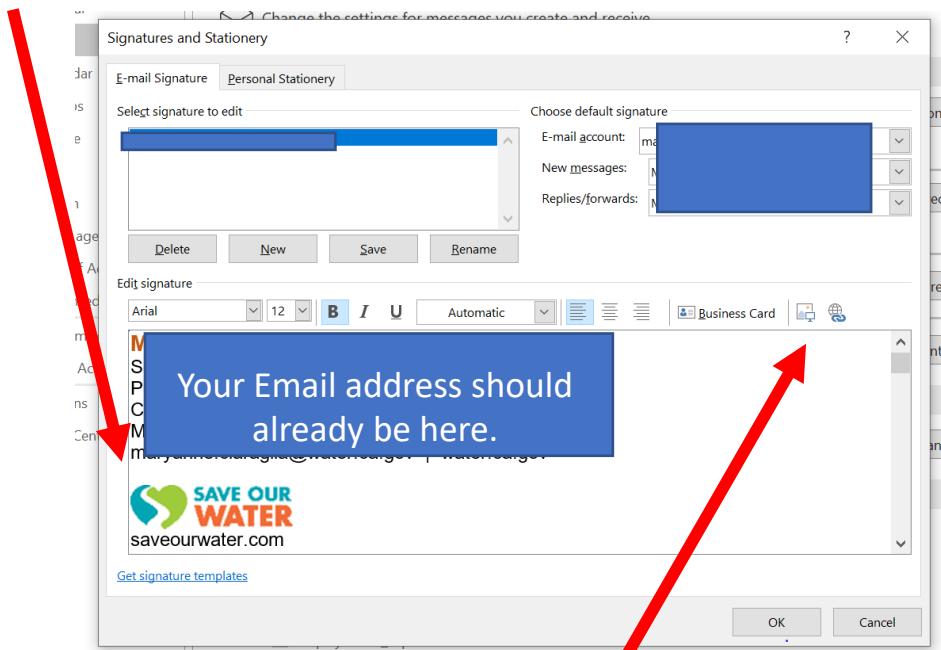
Change the settings for messages you create and receive

Signatures and Stationery

?

E-mail Signature

Personal Stationery

Select signature to edit

Choose default signature

E-mail account:

ma

New messages:

M

Replies/forwards:

M

Delete

New

Save

Rename

Edit signature

Arial

12

B

I

U

Automatic

Business Card

M

S

P

C

M

Your Email address should already be here.

SAVE OUR WATER

saveourwater.com

Get signature templates

OK

Cancel